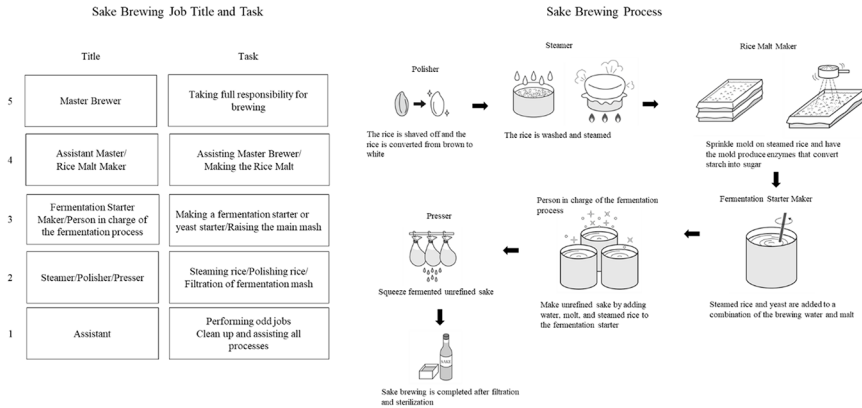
Sake Brewing Job Title and Task

| | Title | Task |
|---|---|---|
| 5 | Master Brewer | Taking full responsibility for brewing |
| 4 | Assistant Master/ Rice Malt Maker | Assisting Master Brewer/ Making the Rice Malt |
| 3 | Fermentation Starter Maker/Person in charge of the fermentation process | Making a fermentation starter or yeast starter/Raising the main mash |
| 2 | Steamer/Polisher/Presser | Steaming rice/Polishing rice/ Filtration of fermentation mash |
| 1 | Assistant | Performing odd jobs Clean up and assisting all processes |

Sake Brewing Process

Polisher

The rice is shaved off and the rice is converted from brown to white

Steamer

The rice is washed and steamed

Rice Malt Maker

Sprinkle mold on steamed rice and have the mold produce enzymes that convert starch into sugar

Fermentation Starter Maker

Steamed rice and yeast are added to a combination of the brewing water and malt

Person in charge of the fermentation process

Make unrefined sake by adding water, molt, and steamed rice to the fermentation starter

Presser

Squeeze fermented unrefined sake

SAKE

Sake brewing is completed after filtration and sterilization